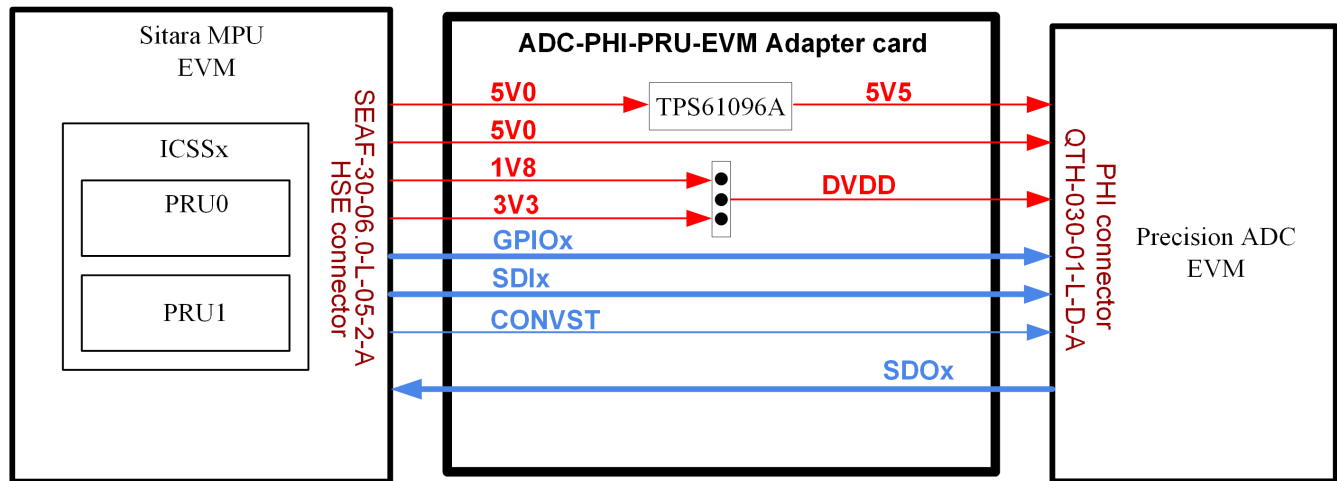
Sitara MPU EVM

ICSSx

PRU0

PRU1

SEAF-30-06.0-L-05-2-A HSE connector

ADC-PHI-PRU-EVM Adapter card

5V0

TPS61096A

5V5

5V0

1V8

DVDD

3V3

GPIOx

SDIx

CONVST

SDOx

PHI connector QTH-030-01-L-D-A

Precision ADC EVM